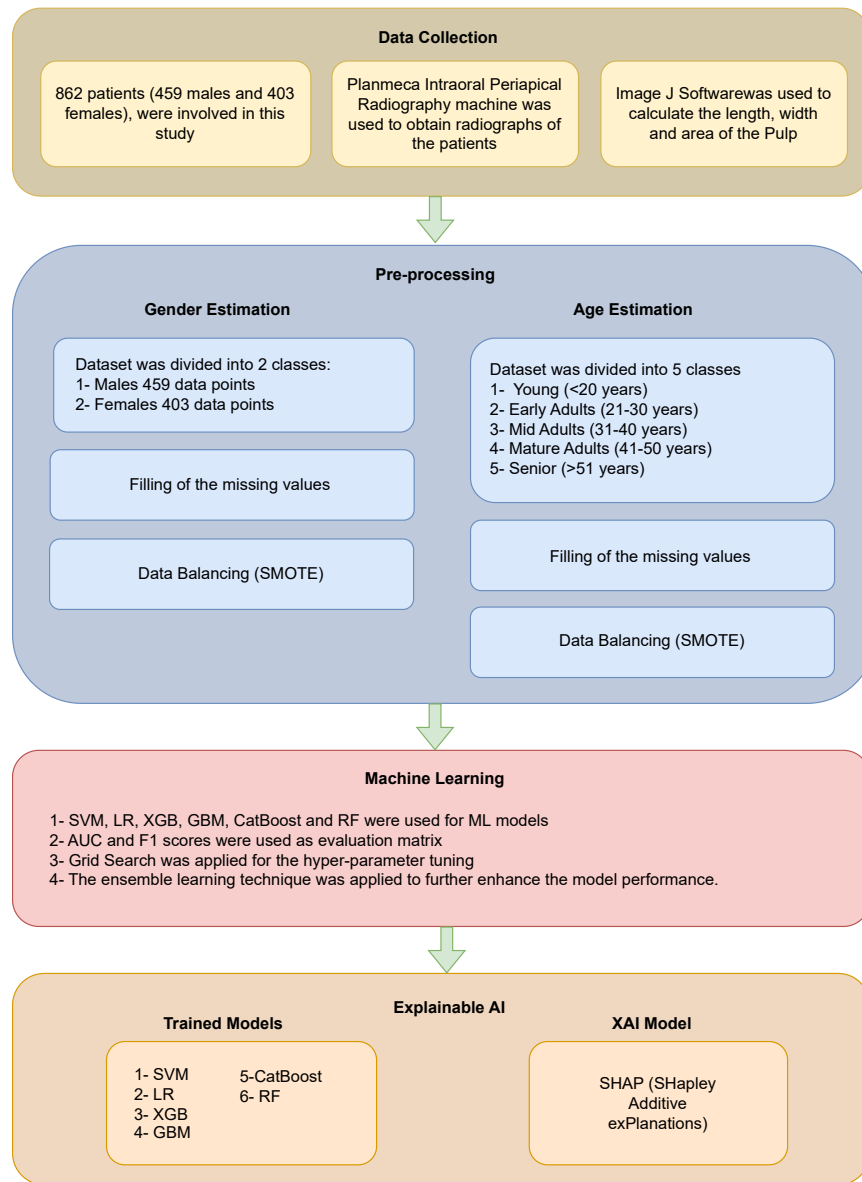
Data Collection

862 patients (459 males and 403 females), were involved in this study

Planmeca Intraoral Periapical Radiography machine was used to obtain radiographs of the patients

Image J Softwarewas used to calculate the length, width and area of the Pulp

Pre-processing

Gender Estimation

Dataset was divided into 2 classes:
1- Males 459 data points
2- Females 403 data points

Filling of the missing values

Data Balancing (SMOTE)

Age Estimation

Dataset was divided into 5 classes
1- Young (<20 years)
2- Early Adults (21-30 years)
3- Mid Adults (31-40 years)
4- Mature Adults (41-50 years)
5- Senior (>51 years)

Filling of the missing values

Data Balancing (SMOTE)

Machine Learning

1- SVM, LR, XGB, GBM, CatBoost and RF were used for ML models
2- AUC and F1 scores were used as evaluation matrix
3- Grid Search was applied for the hyper-parameter tuning
4- The ensemble learning technique was applied to further enhance the model performance.

Explainable AI

Trained Models

1- SVM
2- LR
3- XGB
4- GBM
5-CatBoost
6- RF

XAI Model

SHAP (SHapley Additive exPlanations)